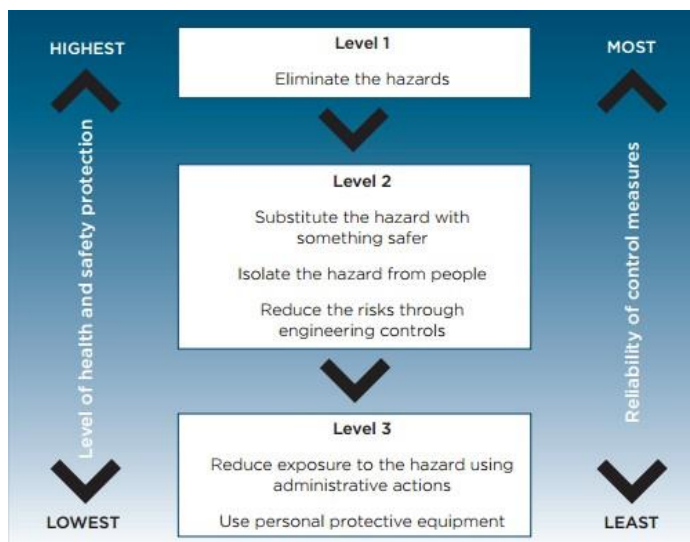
HIGHEST

Level of health and safety protection

LOWEST

Level 1

Eliminate the hazards

Level 2

Substitute the hazard with something safer

Isolate the hazard from people

Reduce the risks through engineering controls

Level 3

Reduce exposure to the hazard using administrative actions

Use personal protective equipment

MOST

Reliability of control measures

LEAST